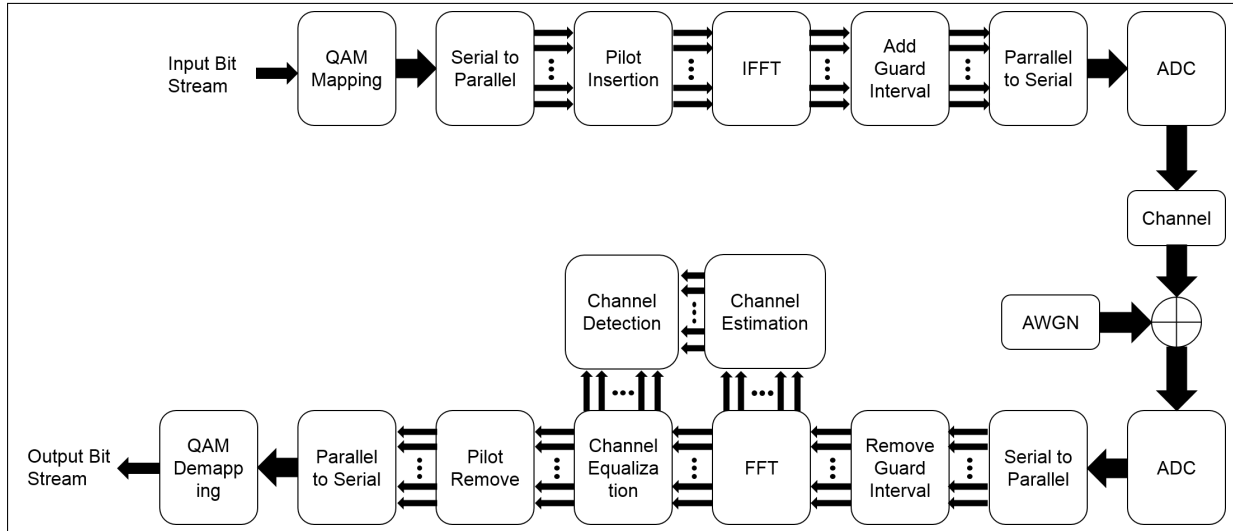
Input Bit Stream

QAM Mapping

Serial to Parallel

Pilot Insertion

IFFT

Add Guard Interval

Parrallel to Serial

ADC

Channel

AWGN

Channel Detection

Channel Estimation

ADC

Serial to Parallel

Remove Guard Interval

FFT

Channel Equaliza tion

Pilot Remove

Parallel to Serial

QAM Demapp ing

Output Bit Stream